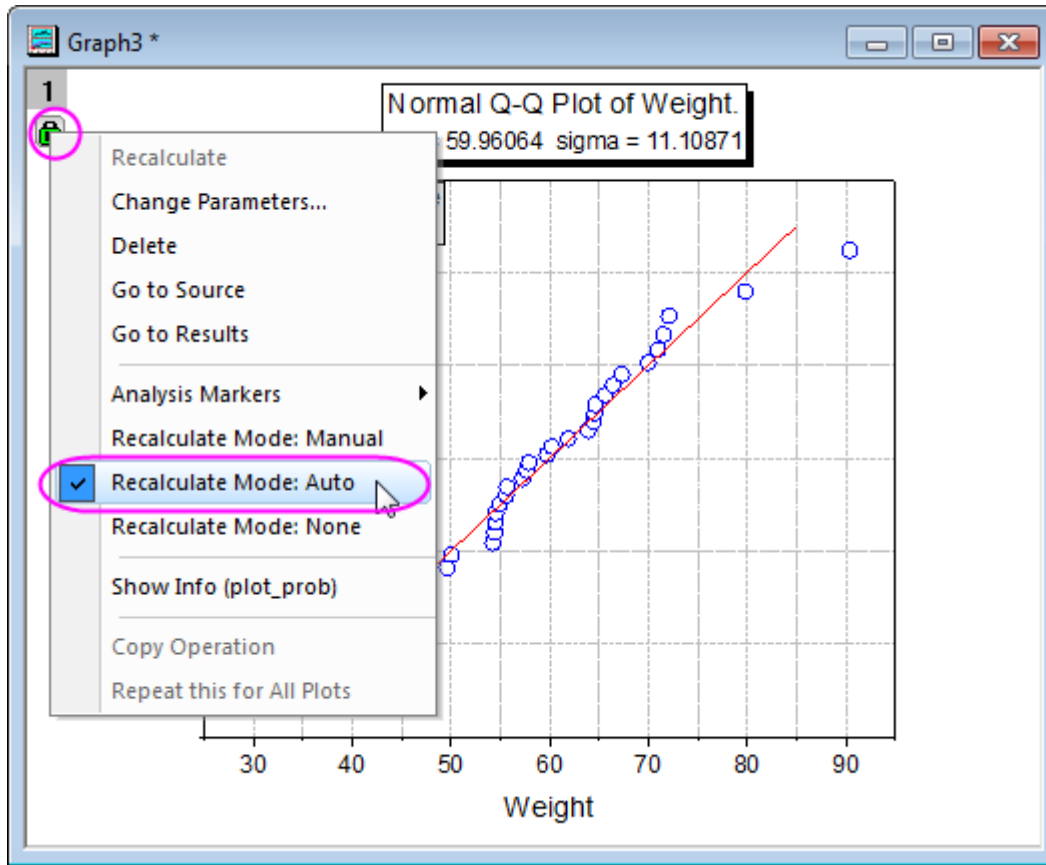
Graph3 *

1

Normal Q-Q Plot of Weight.
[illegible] 59.96064 sigma = 11.10871

Recalculate
Change Parameters...
Delete
Go to Source
Go to Results
Analysis Markers
Recalculate Mode: Manual
Recalculate Mode: Auto
Recalculate Mode: None
Show Info (plot_prob)
Copy Operation
Repeat this for All Plots

30 40 50 60 70 80 90
Weight